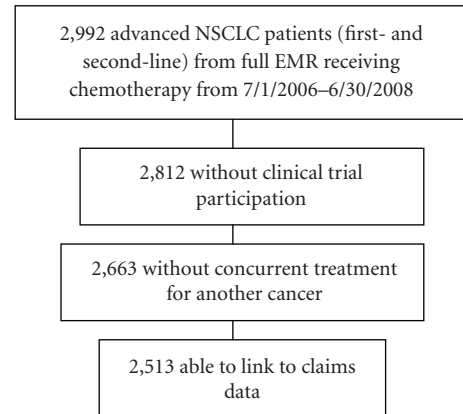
2,992 advanced NSCLC patients (first- and second-line) from full EMR receiving chemotherapy from 7/1/2006–6/30/2008

2,812 without clinical trial participation

2,663 without concurrent treatment for another cancer

2,513 able to link to claims data